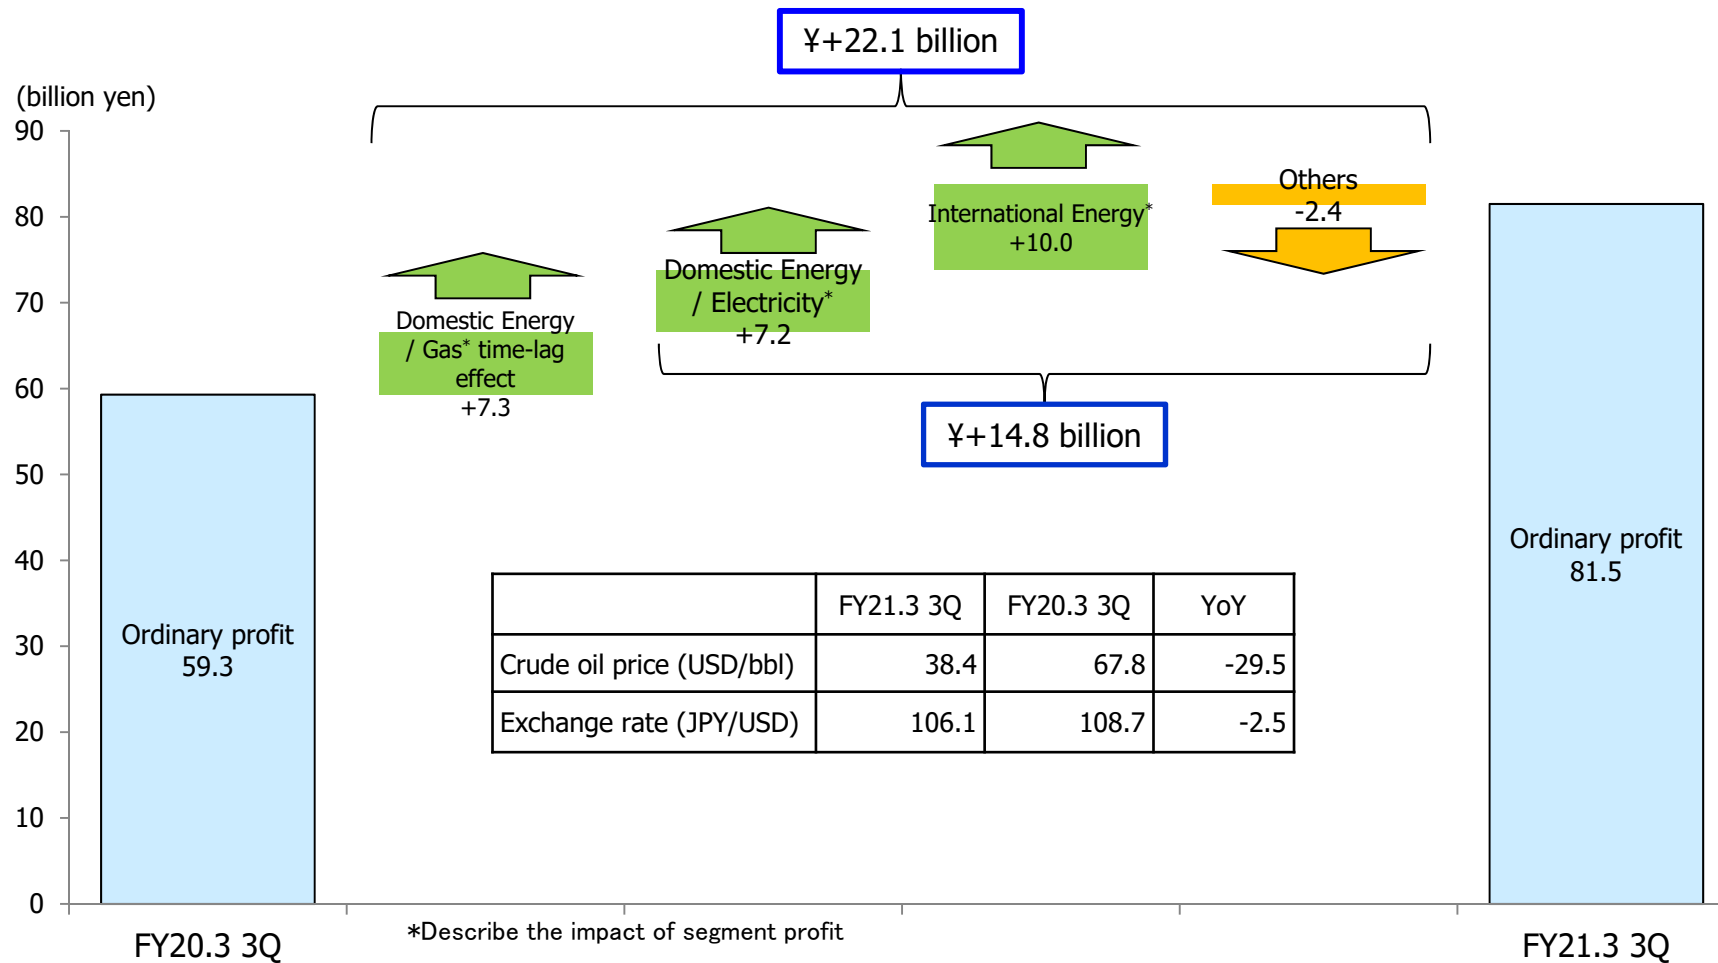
¥+22.1 billion

(billion yen)
90
80
70
60
50
40
30
20
10
0

Domestic Energy / Gas* time-lag effect +7.3

Domestic Energy / Electricity* +7.2

International Energy* +10.0

Others -2.4

¥+14.8 billion

Ordinary profit 59.3

Ordinary profit 81.5

| | FY21.3 3Q | FY20.3 3Q | YoY |
|---|---|---|---|
| Crude oil price (USD/bbl) | 38.4 | 67.8 | -29.5 |
| Exchange rate (JPY/USD) | 106.1 | 108.7 | -2.5 |

FY20.3 3Q

*Describe the impact of segment profit

FY21.3 3Q